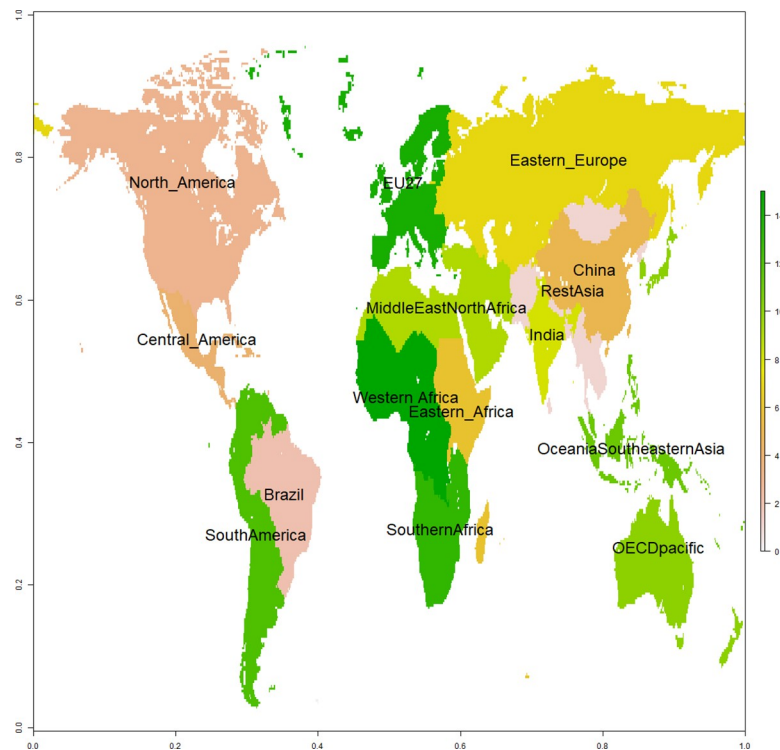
North_America
EU27
Eastern_Europe
China
RestAsia
MiddleEastNorthAfrica
India
Central_America
Western_Africa
Eastern_Africa
OceaniaSoutheasternAsia
Brazil
SouthAmerica
SouthernAfrica
OECDpacific

0.0
0.2
0.4
0.6
0.8
1.0

0.0
0.2
0.4
0.6
0.8
1.0

0
2
4
6
8
10
12
14